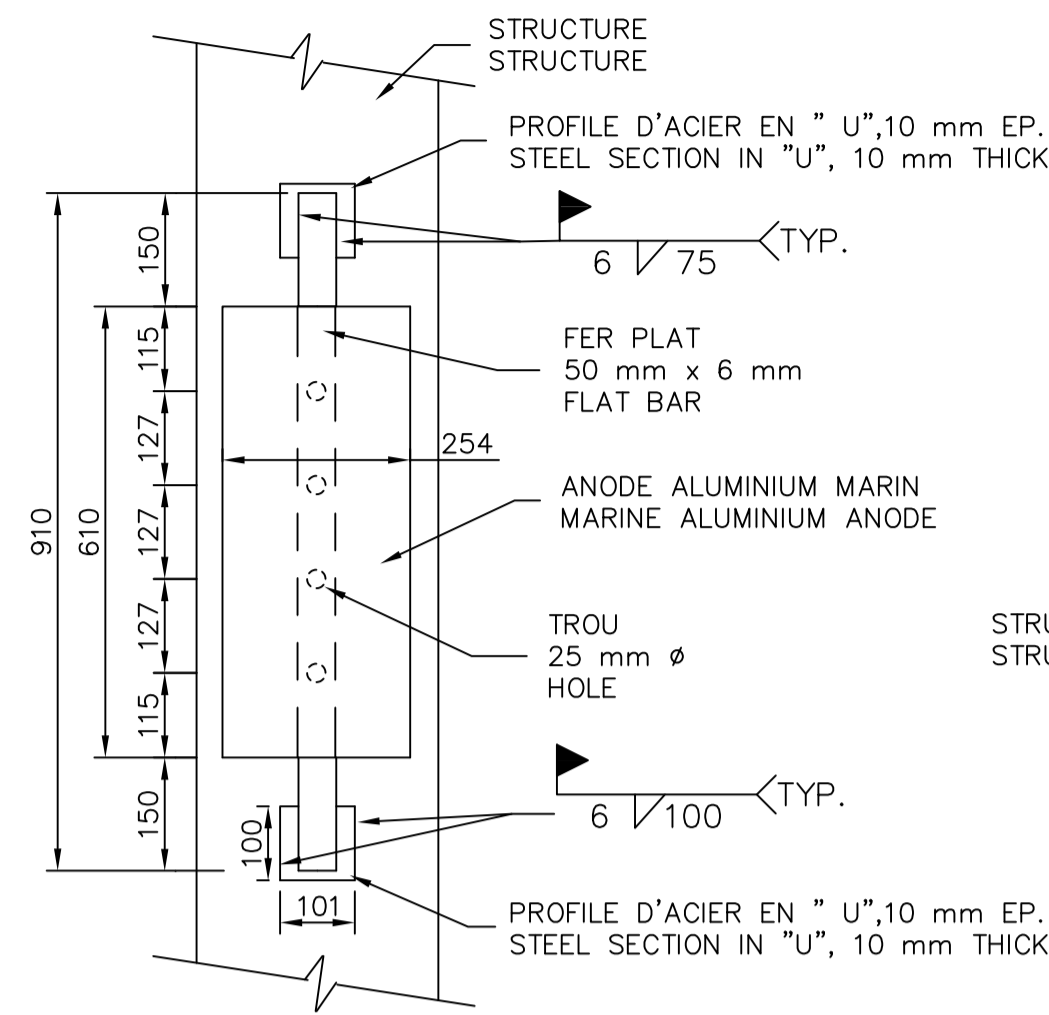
STRUCTURE
STRUCTURE

PROFILE D'ACIER EN " U",10 mm EP.
STEEL SECTION IN "U", 10 mm THICK

6 75 TYP.

150

115

127

127

127

115

150

910

610

FER PLAT
50 mm x 6 mm
FLAT BAR

254

ANODE ALUMINIUM MARIN
MARINE ALUMINIUM ANODE

TROU
25 mm ø
HOLE

STRU
STRU

6 100 TYP.

100

101

PROFILE D'ACIER EN " U",10 mm EP.
STEEL SECTION IN "U", 10 mm THICK